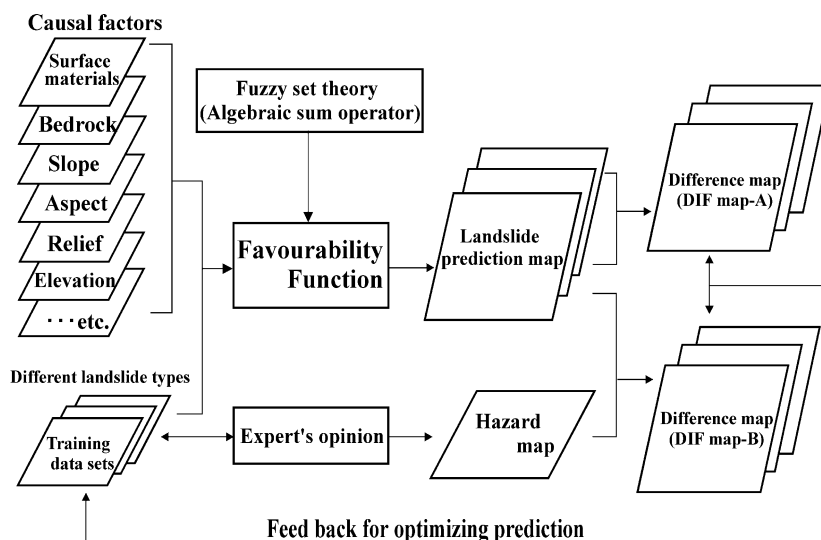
Causal factors

Surface materials

Bedrock

Slope

Aspect

Relief

Elevation

· · · etc.

Different landslide types

Training data sets

Fuzzy set theory (Algebraic sum operator)

Favourability Function

Expert's opinion

Landslide prediction map

Hazard map

Difference map (DIF map-A)

Difference map (DIF map-B)

Feed back for optimizing prediction